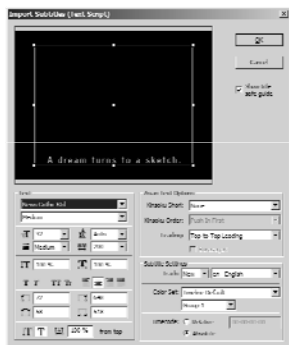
Import Subtitle (Text Script)

OK

Cancel

Show title safe guide

A dream turns to a sketch.

Text

Medium

Medium

100 %

from top

Roman Text Options

Kinsoku Shori: None

Kinsoku Order: Push In First

Leading: Top to Top Leading

Subtitle Settings

Mode: New

Color Set:

Unicode:

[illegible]